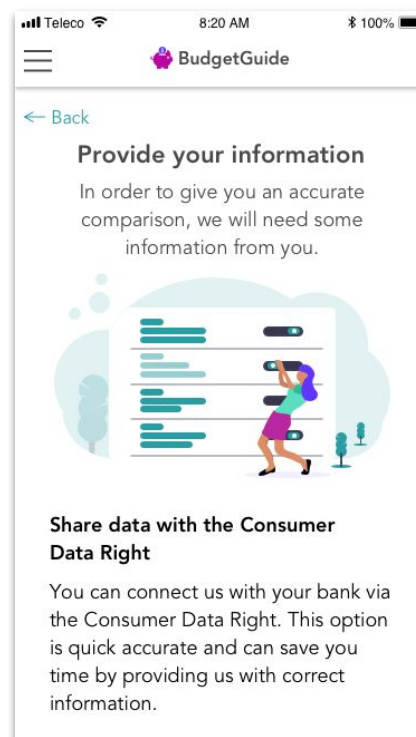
Teleco 8:20 AM 100%

BudgetGuide

← Back

Provide your information

In order to give you an accurate comparison, we will need some information from you.

Share data with the Consumer Data Right

You can connect us with your bank via the Consumer Data Right. This option is quick accurate and can save you time by providing us with correct information.